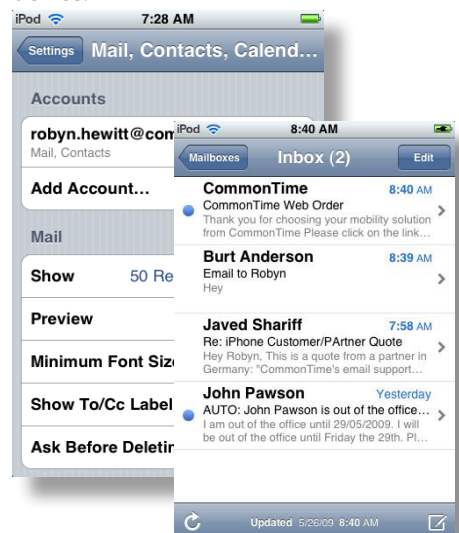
iPod 7:28 AM

Settings Mail, Contacts, Calend…

Accounts

robyn.hewitt@com
Mail, Contacts

Add Account…

Mail

Show 50 Re

Preview

Minimum Font Siz

Show To/Cc Label

Ask Before Deletin

iPod 8:40 AM

Mailboxes Inbox (2) Edit

CommonTime 8:40 AM
CommonTime Web Order
Thank you for choosing your mobility solution from CommonTime Please click on the link…

Burt Anderson 8:39 AM
Email to Robyn
Hey

Javed Shariff 7:58 AM
Re: iPhone Customer/PArtner Quote
Hey Robyn, This is a quote from a partner in Germany: "CommonTime's email support…

John Pawson Yesterday
AUTO: John Pawson is out of the office…
I am out of the office until 29/05/2009. I will be out of the office until Friday the 29th. Pl…

Updated 5/26/09 8:40 AM